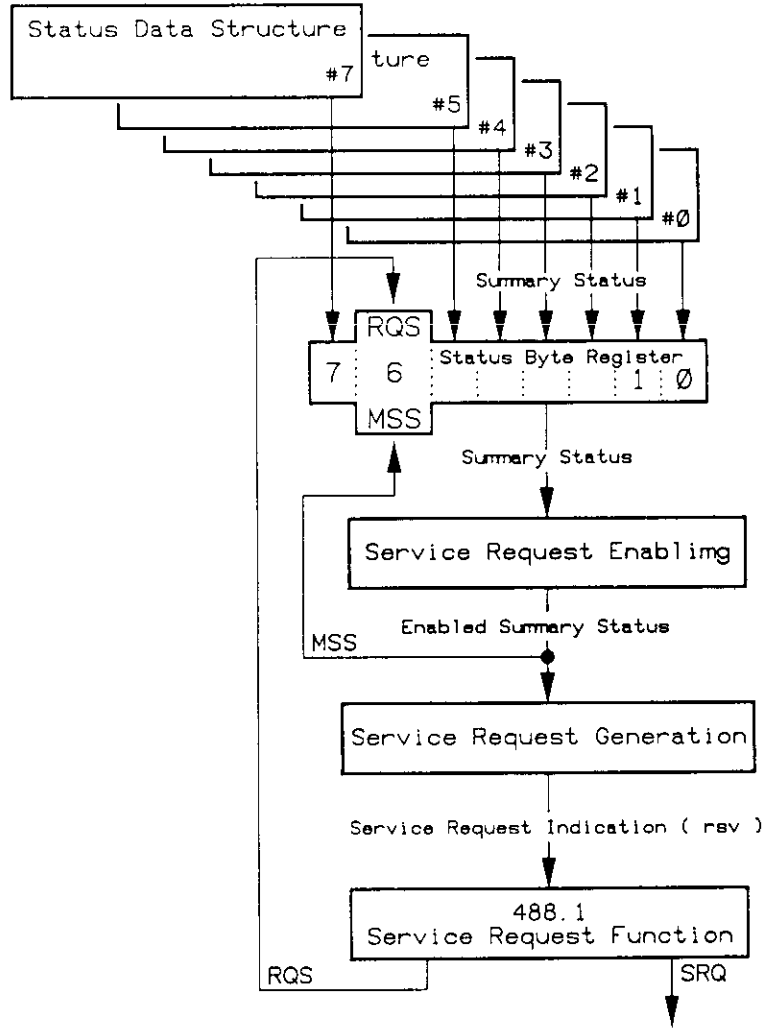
Status Data Structure
#7
ture
#5
#4
#3
#2
#1
#Ø
Summary Status
RQS
7
6
Status Byte Register
1
Ø
MSS
Summary Status
Service Request Enablimg
MSS
Enabled Summary Status
Service Request Generation
Service Request Indication ( rsv )
488.1
Service Request Function
RQS
SRQ